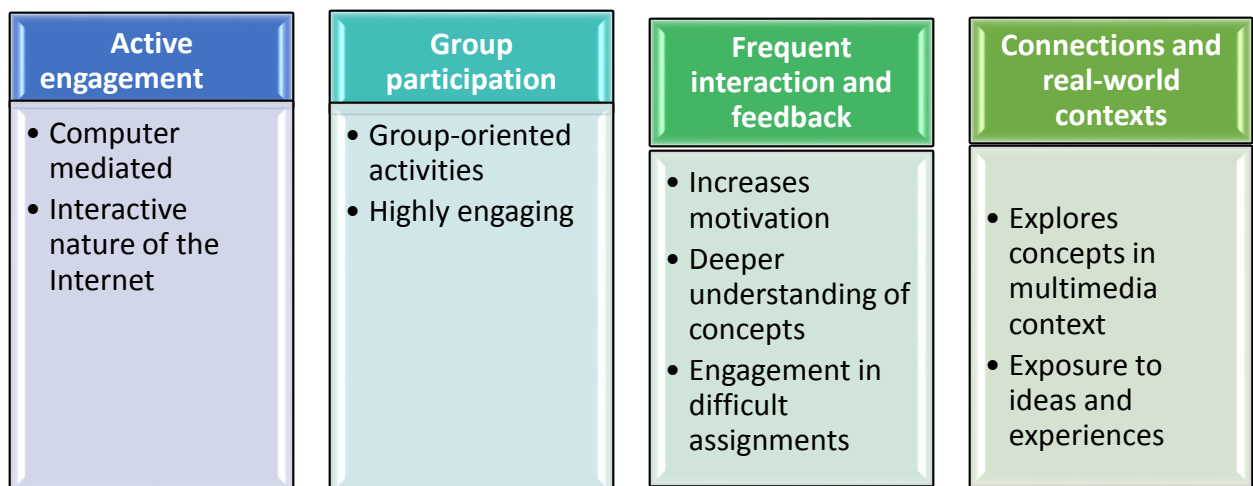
Active engagement

- Computer mediated
- Interactive nature of the Internet

Group participation

- Group-oriented activities
- Highly engaging

Frequent interaction and feedback

- Increases motivation
- Deeper understanding of concepts
- Engagement in difficult assignments

Connections and real-world contexts

- Explores concepts in multimedia context
- Exposure to ideas and experiences